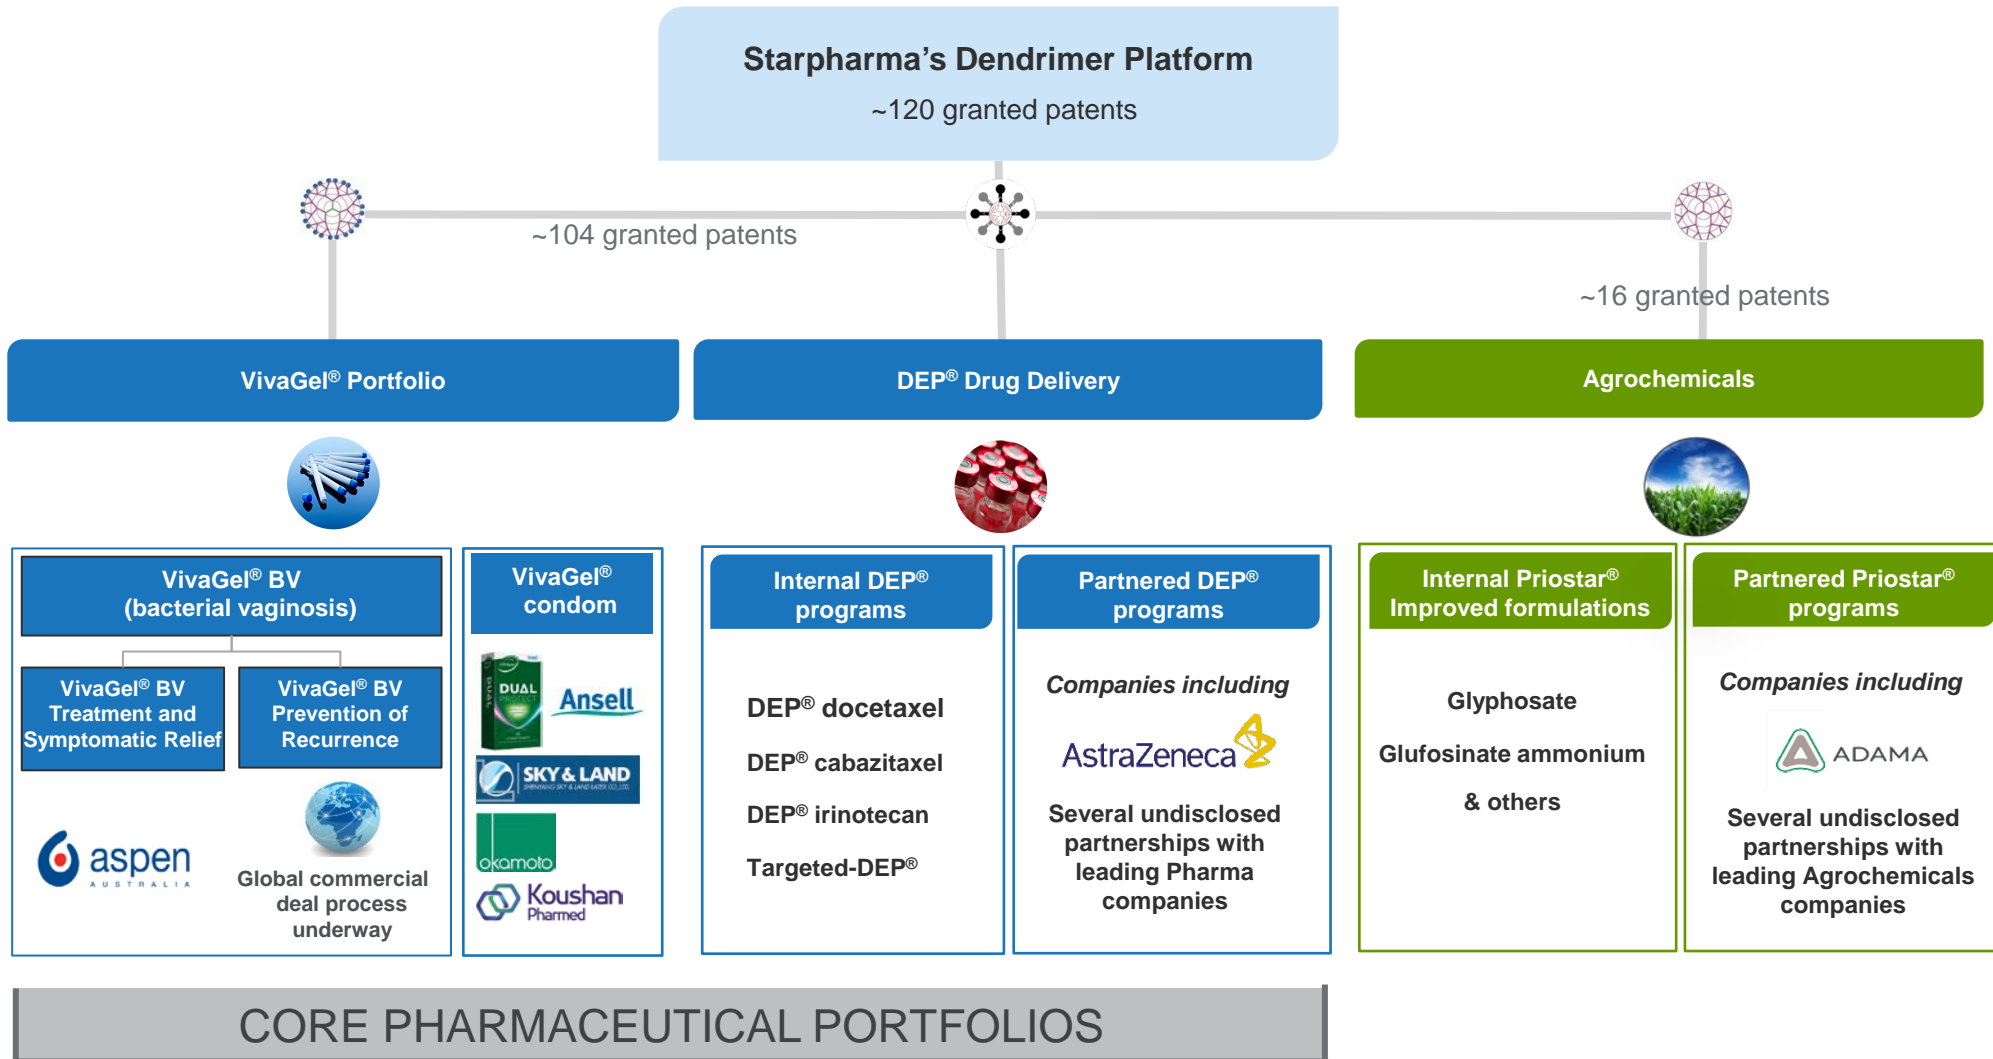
Starpharma's Dendrimer Platform
~120 granted patents

~104 granted patents

~16 granted patents

VivaGel® Portfolio

DEP® Drug Delivery

Agrochemicals

VivaGel® BV (bacterial vaginosis)

VivaGel® BV Treatment and Symptomatic Relief

VivaGel® BV Prevention of Recurrence

aspen AUSTRALIA

Global commercial deal process underway

VivaGel® condom

DUAL

Ansell

SKY & LAND

okamoto

Koushan Pharmed

Internal DEP® programs

DEP® docetaxel

DEP® cabazitaxel

DEP® irinotecan

Targeted-DEP®

Partnered DEP® programs

Companies including

AstraZeneca

Several undisclosed partnerships with leading Pharma companies

Internal Priostar® Improved formulations

Glyphosate

Glufosinate ammonium

& others

Partnered Priostar® programs

Companies including

ADAMA

Several undisclosed partnerships with leading Agrochemicals companies

CORE PHARMACEUTICAL PORTFOLIOS